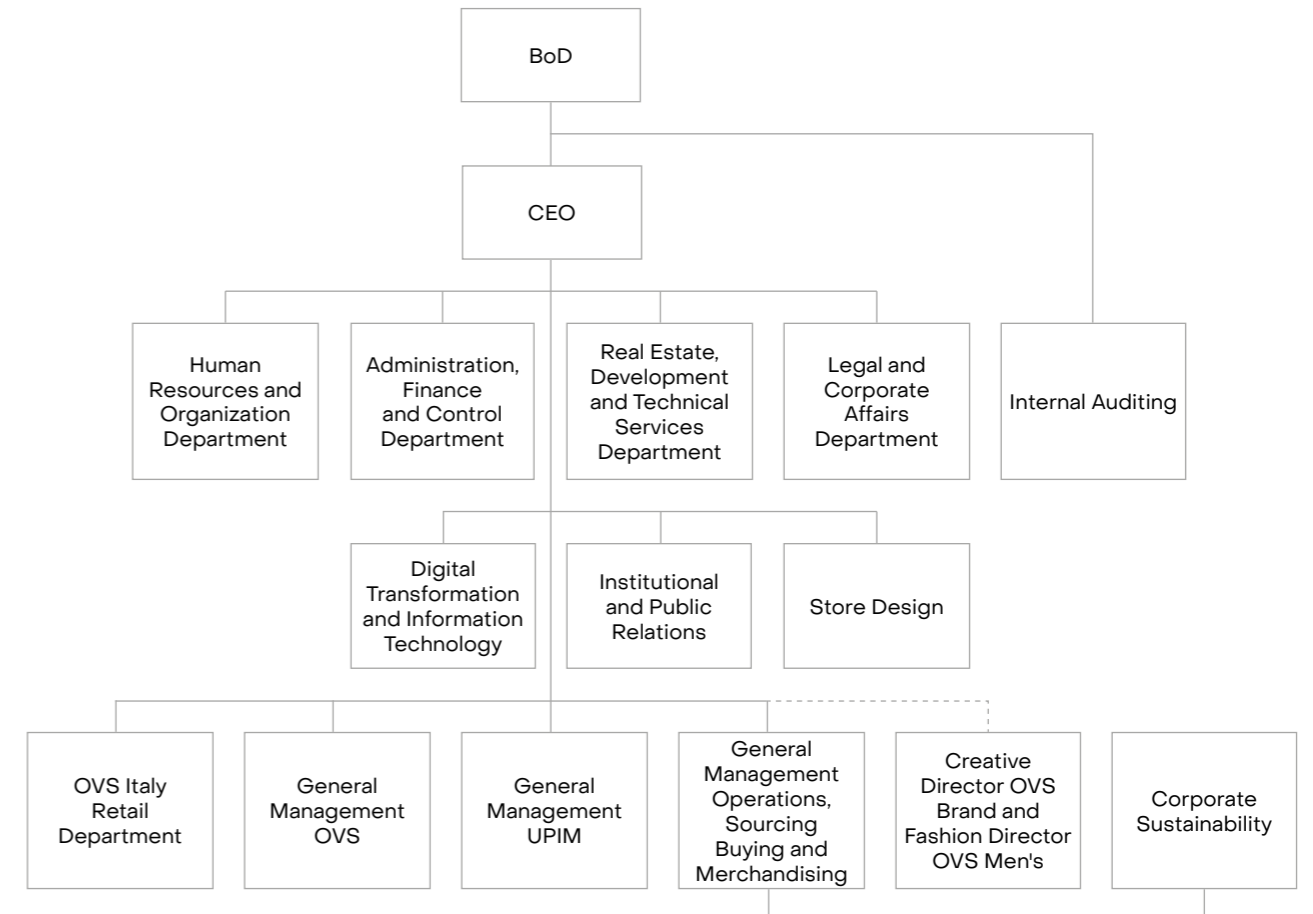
BoD

CEO

Human Resources and Organization Department

Administration, Finance and Control Department

Real Estate, Development and Technical Services Department

Legal and Corporate Affairs Department

Internal Auditing

Digital Transformation and Information Technology

Institutional and Public Relations

Store Design

OVS Italy Retail Department

General Management OVS

General Management UPIM

General Management Operations, Sourcing Buying and Merchandising

Creative Director OVS Brand and Fashion Director OVS Men's

Corporate Sustainability